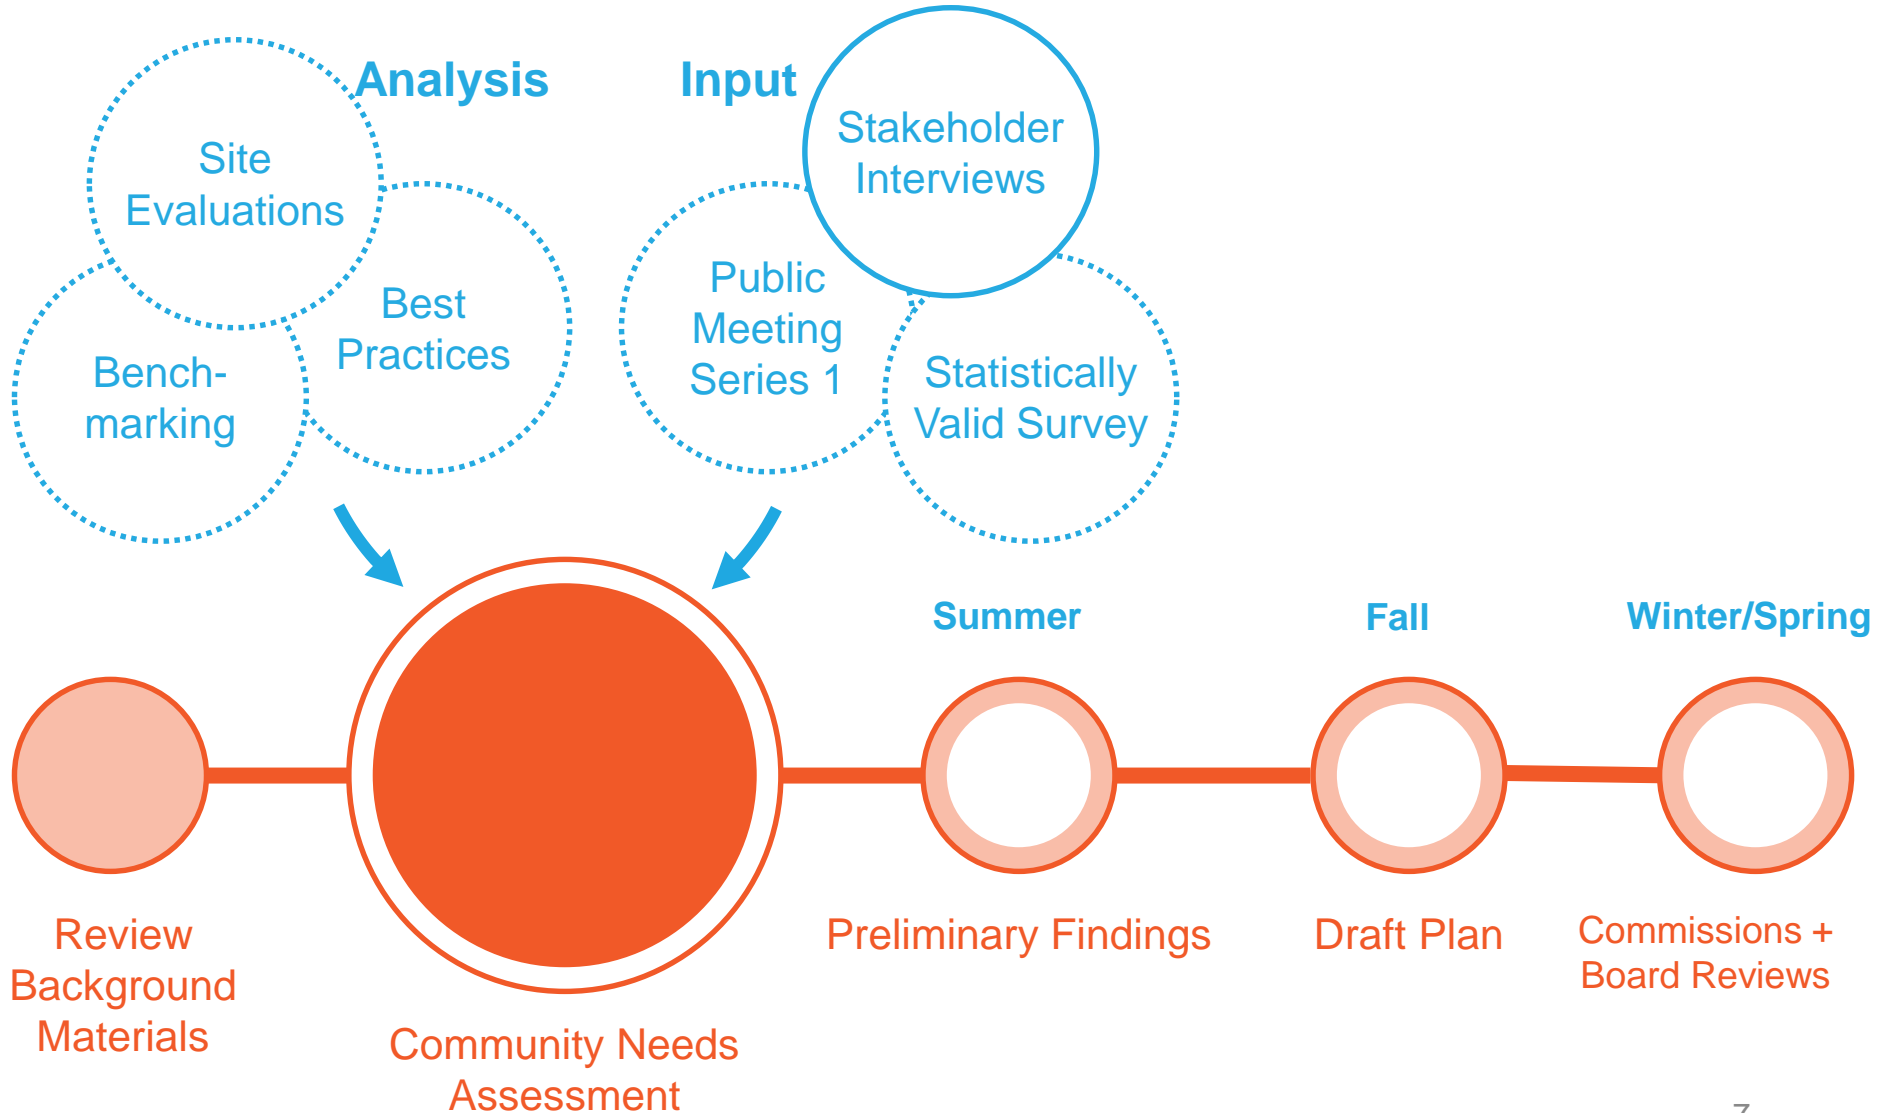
Analysis

Site Evaluations

Best Practices

Bench-marking

Input

Stakeholder Interviews

Public Meeting Series 1

Statistically Valid Survey

Summer

Fall

Winter/Spring

Review Background Materials

Community Needs Assessment

Preliminary Findings

Draft Plan

Commissions + Board Reviews

7